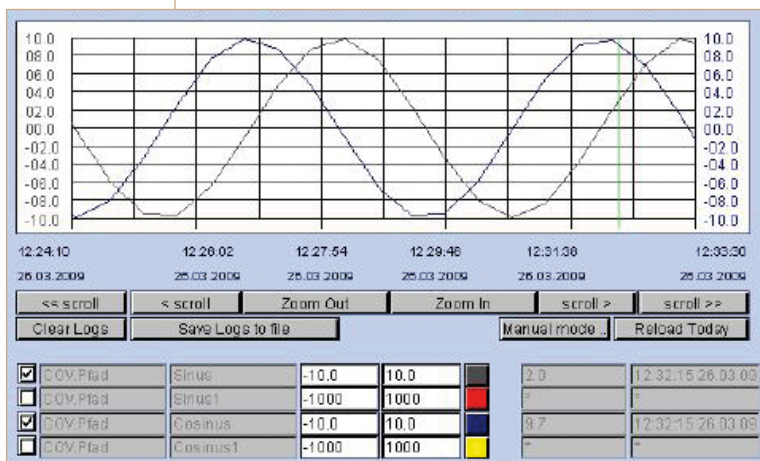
10.0
08.0
06.0
04.0
02.0
00.0
-02.0
-04.0
-06.0
-08.0
-10.0

10.0
08.0
06.0
04.0
02.0
00.0
-02.0
-04.0
-06.0
-08.0
-10.0

12:24:10 26.03.2009
12:26:02 26.03.2009
12:27:54 26.03.2009
12:29:46 26.03.2009
12:31:38 26.03.2009
12:33:30 26.03.2009

<< scroll
< scroll
Zoom Out
Zoom In
scroll >
scroll >>
Clear Logs
Save Logs to file
Manual mode ..
Reload Today

| ☑ | COV.Pfad | Sinus | -10.0 | 10.0 | | 2.0 | 12:32:15 26.03.09 |
|---|---|---|---|---|---|---|---|
| ☐ | COV.Pfad | Sinus1 | -1000 | 1000 | | ? | ? |
| ☑ | COV.Pfad | Cosinus | -10.0 | 10.0 | | 9.7 | 12:32:15 26.03.09 |
| ☐ | COV.Pfad | Cosinus1 | -1000 | 1000 | | ? | ? |